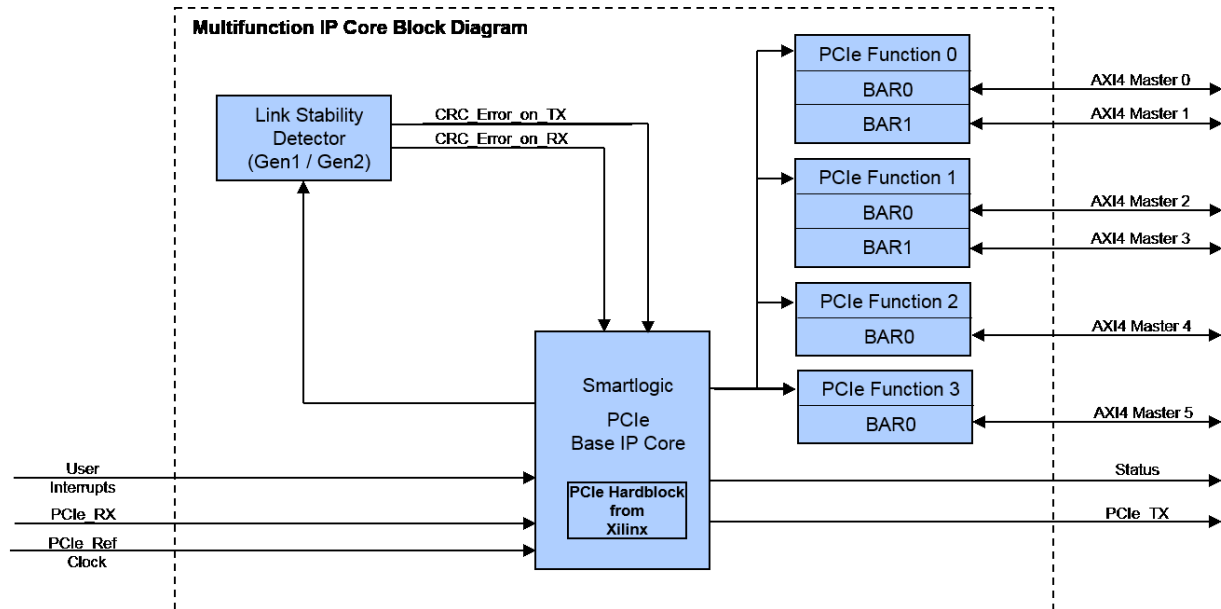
Multifunction IP Core Block Diagram

Link Stability Detector (Gen1 / Gen2)

CRC_Error_on_TX
CRC_Error_on_RX

PCIe Function 0
BAR0
BAR1

AXI4 Master 0
AXI4 Master 1

PCIe Function 1
BAR0
BAR1

AXI4 Master 2
AXI4 Master 3

PCIe Function 2
BAR0

AXI4 Master 4

Smartlogic
PCIe
Base IP Core

PCIe Function 3
BAR0

AXI4 Master 5

PCIe Hardblock from Xilinx

User Interrupts
PCIe_RX
PCIe_Ref Clock

Status
PCIe_TX